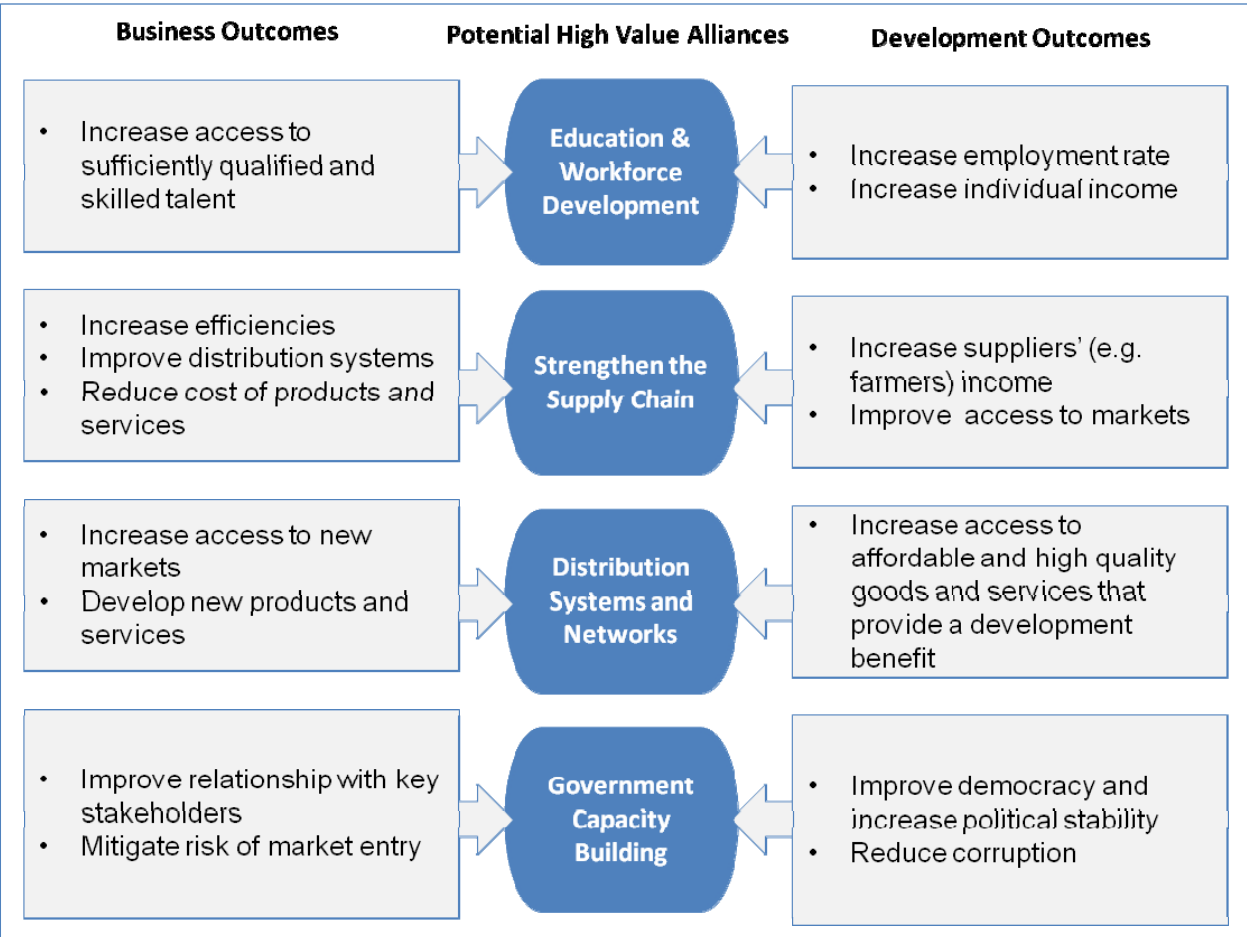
Business Outcomes

Potential High Value Alliances

Development Outcomes

• Increase access to sufficiently qualified and skilled talent

Education & Workforce Development

• Increase employment rate
• Increase individual income

• Increase efficiencies
• Improve distribution systems
• Reduce cost of products and services

Strengthen the Supply Chain

• Increase suppliers' (e.g. farmers) income
• Improve access to markets

• Increase access to new markets
• Develop new products and services

Distribution Systems and Networks

• Increase access to affordable and high quality goods and services that provide a development benefit

• Improve relationship with key stakeholders
• Mitigate risk of market entry

Government Capacity Building

• Improve democracy and increase political stability
• Reduce corruption